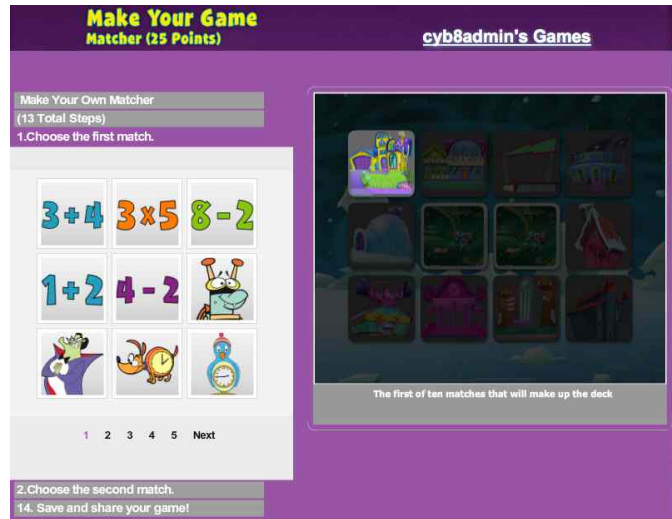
Make Your Game
Matcher (25 Points)

cyb8admin's Games

Make Your Own Matcher
(13 Total Steps)
1.Choose the first match.

$3+4$ $3\times5$ $8-2$
$1+2$ $4-2$

1 2 3 4 5 Next

The first of ten matches that will make up the deck

2.Choose the second match.
14. Save and share your game!